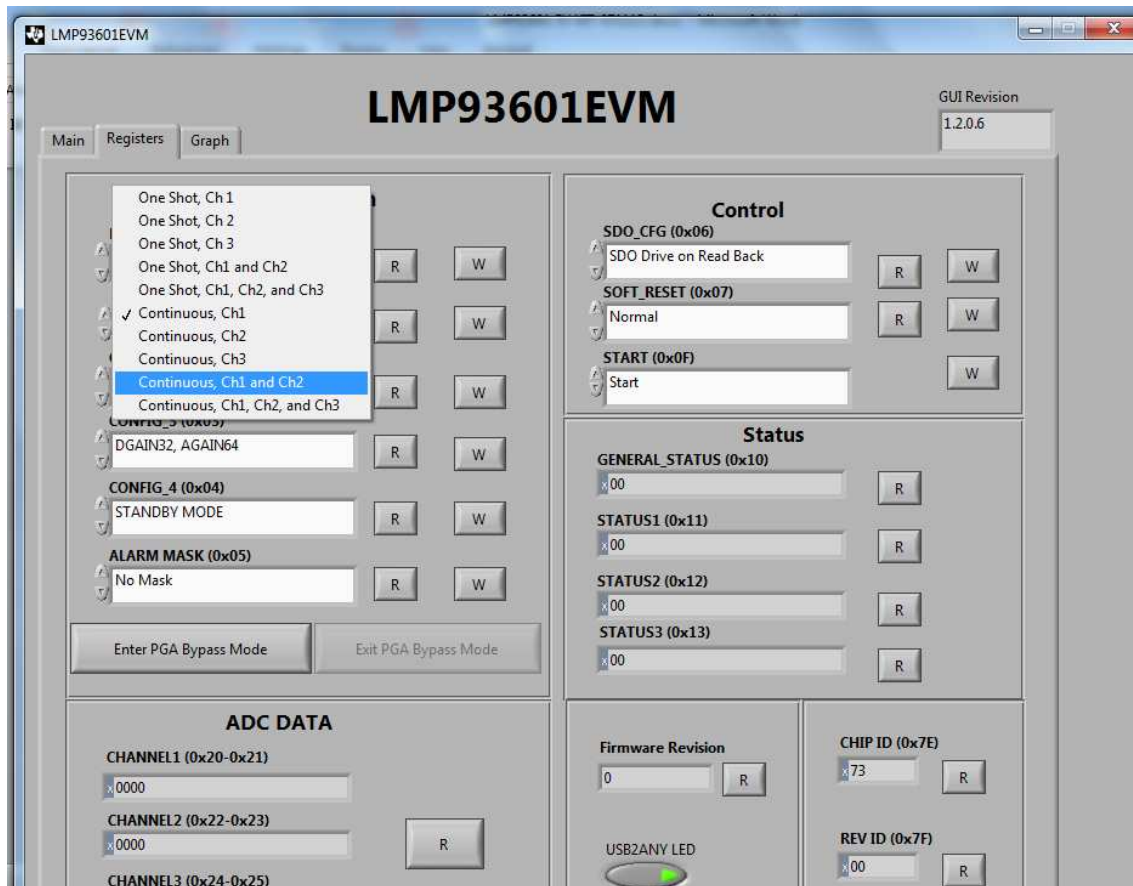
LMP93601EVM

LMP93601EVM

GUI Revision
1.2.0.6

Main | Registers | Graph

One Shot, Ch 1
One Shot, Ch 2
One Shot, Ch 3
One Shot, Ch1 and Ch2
One Shot, Ch1, Ch2, and Ch3
✓ Continuous, Ch1
Continuous, Ch2
Continuous, Ch3
Continuous, Ch1 and Ch2
Continuous, Ch1, Ch2, and Ch3

R W
R W
R W

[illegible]
DGAIN32, AGAIN64
R W

CONFIG_4 (0x04)
STANDBY MODE
R W

ALARM MASK (0x05)
No Mask
R W

Enter PGA Bypass Mode
Exit PGA Bypass Mode

Control
SDO_CFG (0x06)
SDO Drive on Read Back
R W
SOFT_RESET (0x07)
Normal
R W
START (0x0F)
Start
W

Status
GENERAL_STATUS (0x10)
x00
R
STATUS1 (0x11)
x00
R
STATUS2 (0x12)
x00
R
STATUS3 (0x13)
x00
R

ADC DATA
CHANNEL1 (0x20-0x21)
x0000
CHANNEL2 (0x22-0x23)
x0000
R
CHANNEL3 (0x24-0x25)

Firmware Revision
0
R
USB2ANY LED

CHIP ID (0x7E)
x73
R
REV ID (0x7F)
x00
R